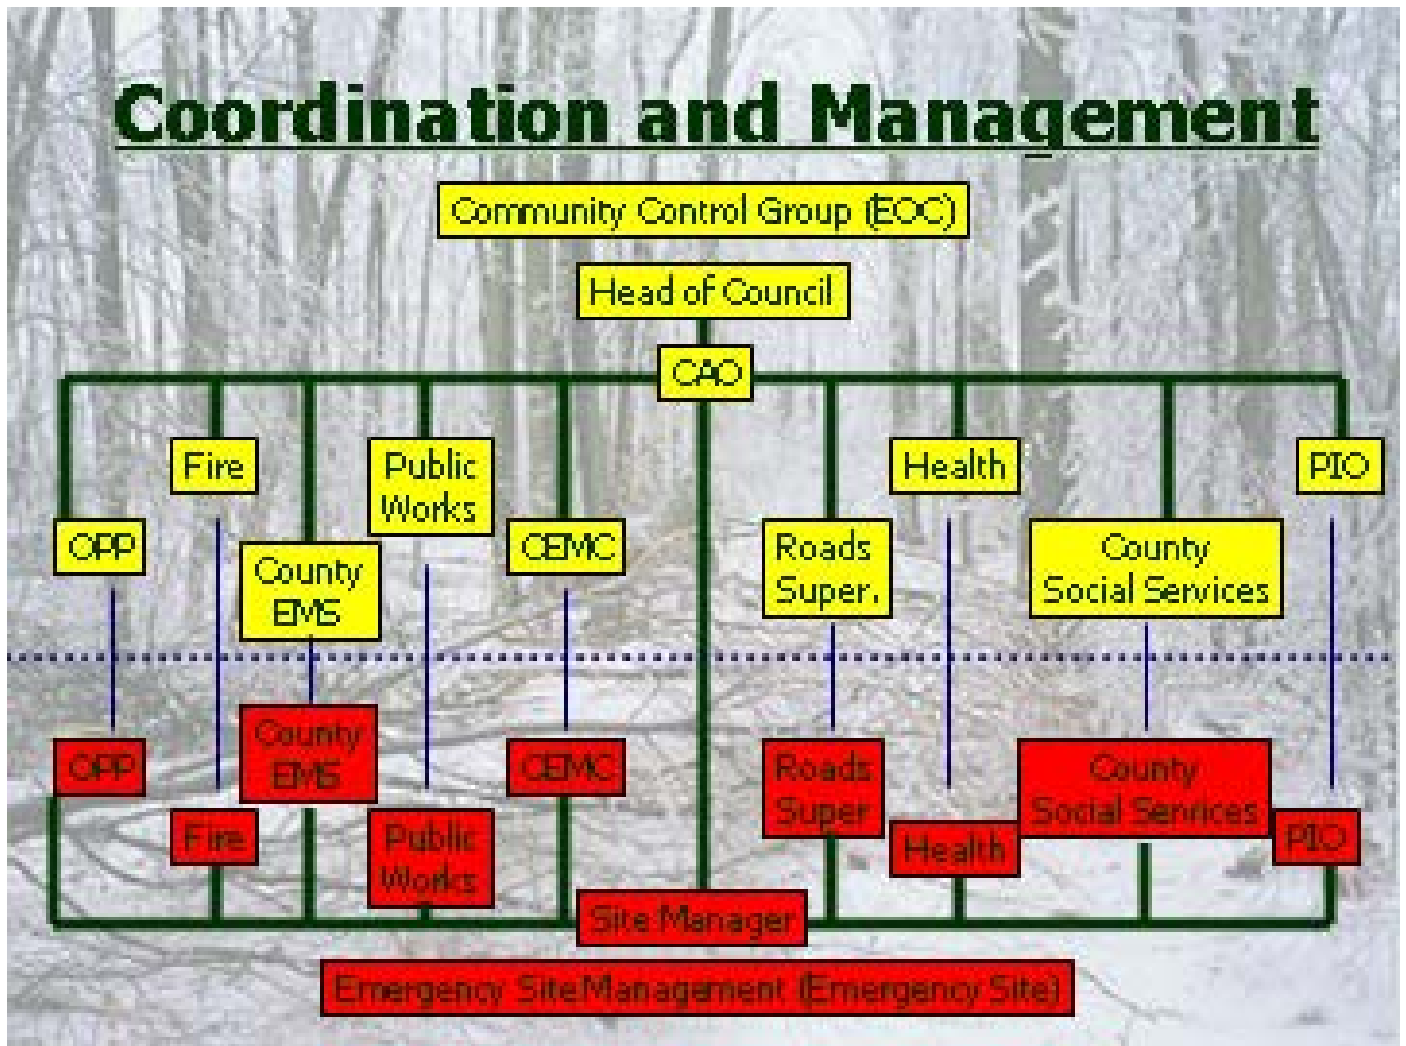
Coordination and Management

Community Control Group (EOC)

Head of Council

CAO

Fire

Public Works

Health

PIO

OPP

County EMS

CEMC

Roads Super.

County Social Services

OPP

County EMS

CEMC

Roads Super

County Social Services

Fire

Public Works

Health

PIO

Site Manager

Emergency Site Management (Emergency Site)